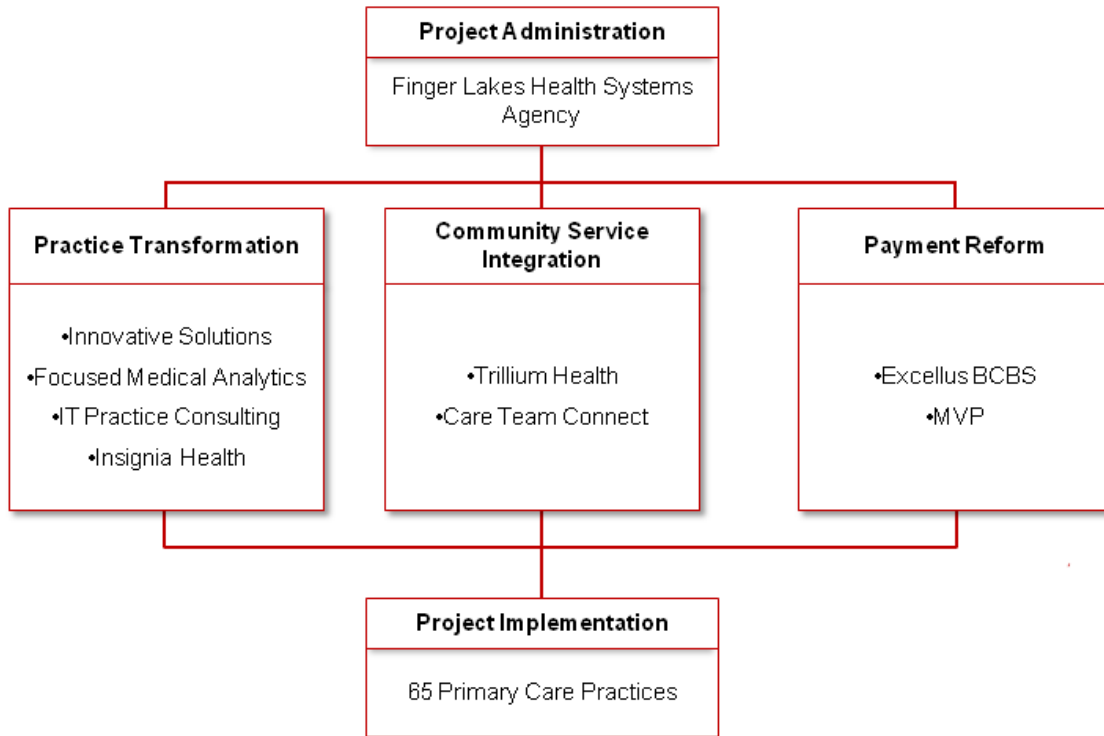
Project Administration

Finger Lakes Health Systems Agency

Practice Transformation

•Innovative Solutions
•Focused Medical Analytics
•IT Practice Consulting
•Insignia Health

Community Service Integration

•Trillium Health
•Care Team Connect

Payment Reform

•Excellus BCBS
•MVP

Project Implementation

65 Primary Care Practices